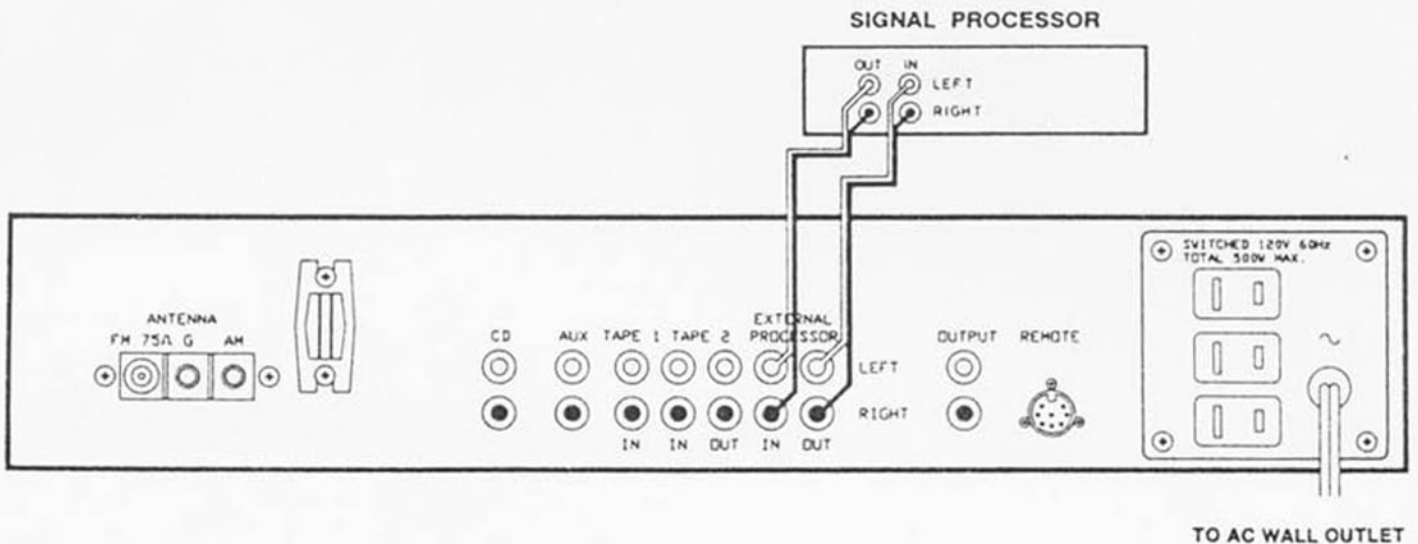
SIGNAL PROCESSOR

OUT IN
LEFT
RIGHT

ANTENNA
FM 75Ω G AM

CD AUX TAPE 1 TAPE 2 EXTERNAL PROCESSOR

LEFT
RIGHT

IN IN OUT IN OUT

OUTPUT REMOTE

SWITCHED 120V 60Hz TOTAL 500W MAX.

~

TO AC WALL OUTLET